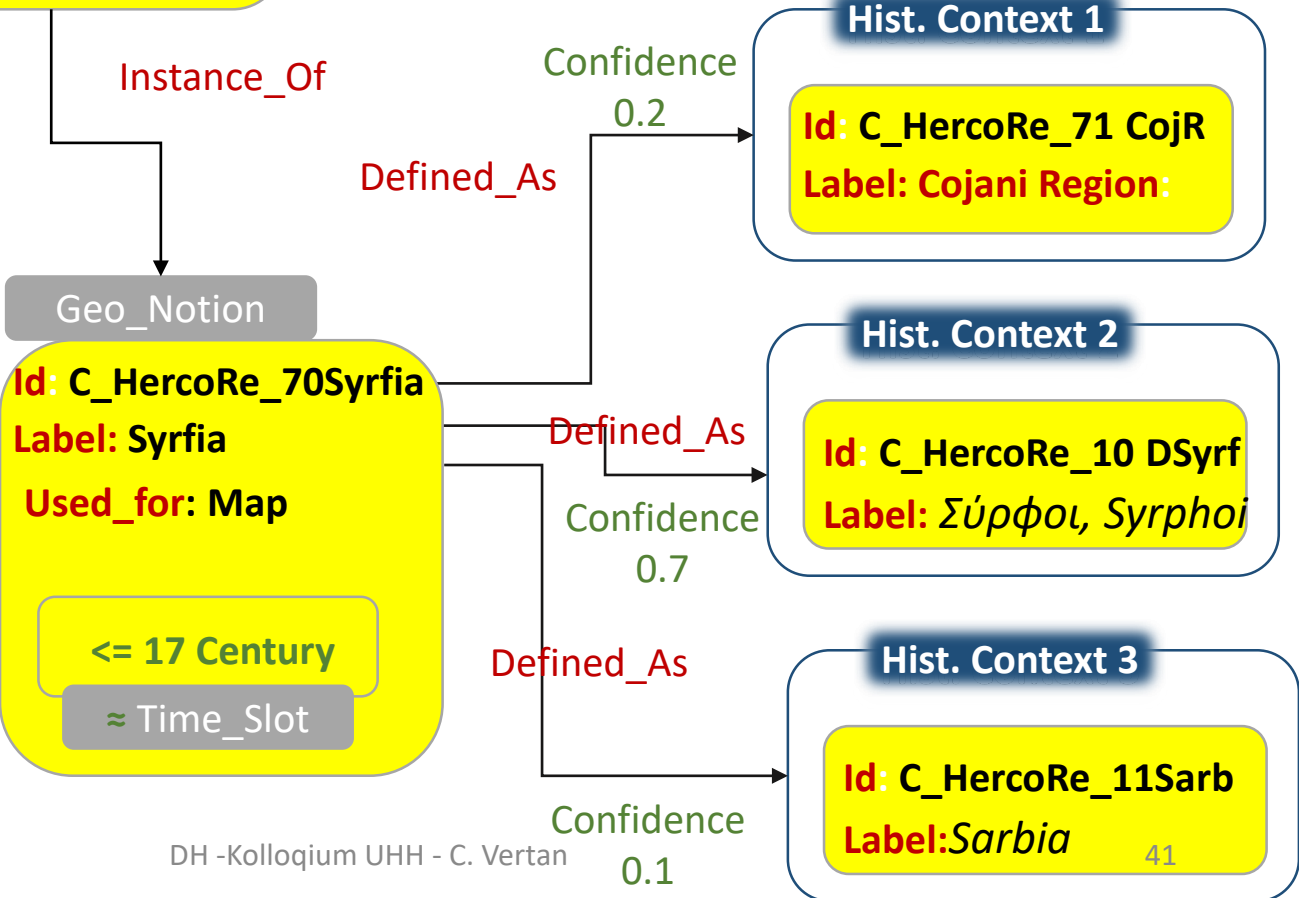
Instance_Of

Confidence 0.2

Defined_As

Hist. Context 1

Id: C_HercoRe_71 CojR
Label: Cojani Region:

Geo_Notion

Id: C_HercoRe_70Syrfia
Label: Syrfia
Used_for: Map

<= 17 Century

≈ Time_Slot

Defined_As

Confidence 0.7

Hist. Context 2

Id: C_HercoRe_10 DSyrf
Label: Σύρφοι, Syrphoi

Defined_As

Hist. Context 3

Id: C_HercoRe_11Sarb
Label:Sarbia

Confidence 0.1

DH -Kolloqium UHH - C. Vertan

41